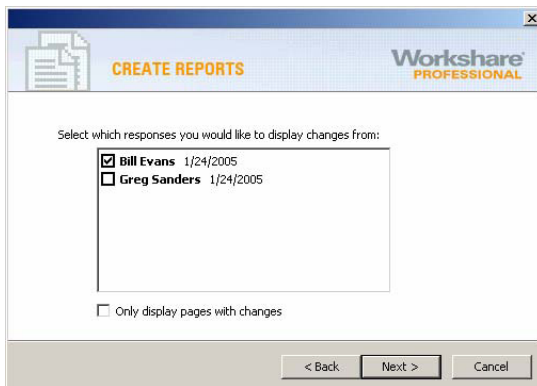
CREATE REPORTS

Workshare PROFESSIONAL

Select which responses you would like to display changes from:

☑ Bill Evans 1/24/2005
☐ Greg Sanders 1/24/2005

☐ Only display pages with changes

< Back Next > Cancel